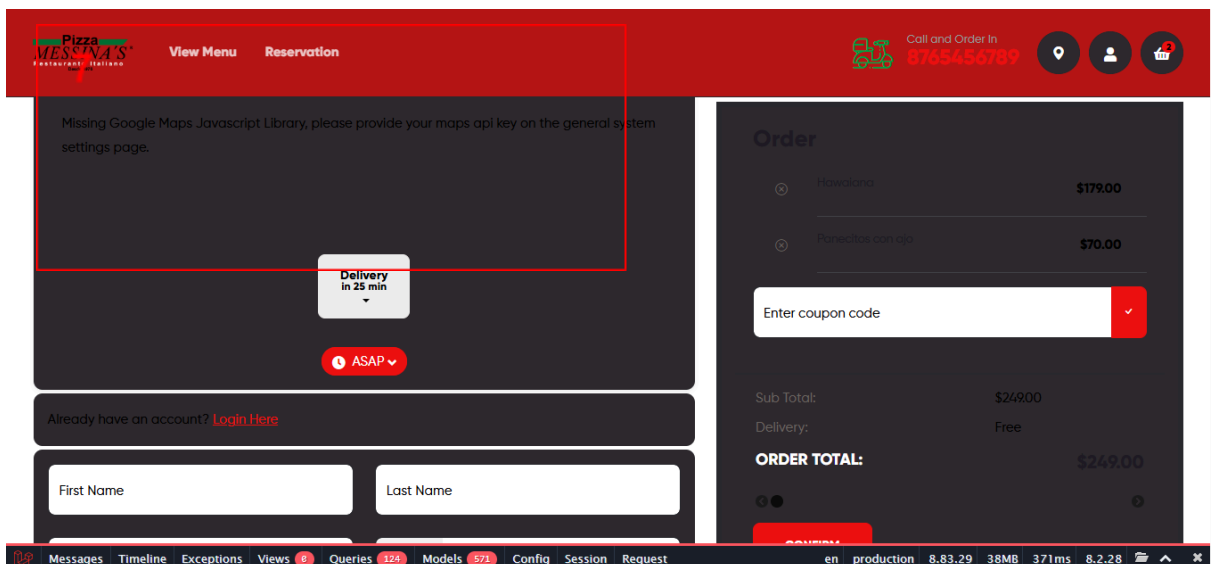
Pizza MESSINA'S Restaurante Italiano

View Menu

Reservation

Call and Order In
8765456789

2

Missing Google Maps Javascript Library, please provide your maps api key on the general system settings page.

Delivery in 25 min

ASAP

Already have an account? Login Here

First Name

Last Name

Order

Hawaiano $179.00

Panecitos con ajo $70.00

Enter coupon code

Sub Total: $249.00

Delivery: Free

ORDER TOTAL: $249.00

CONFIRM

Messages Timeline Exceptions Views 6 Queries 124 Models 571 Config Session Request en production 8.83.29 38MB 371ms 8.2.28